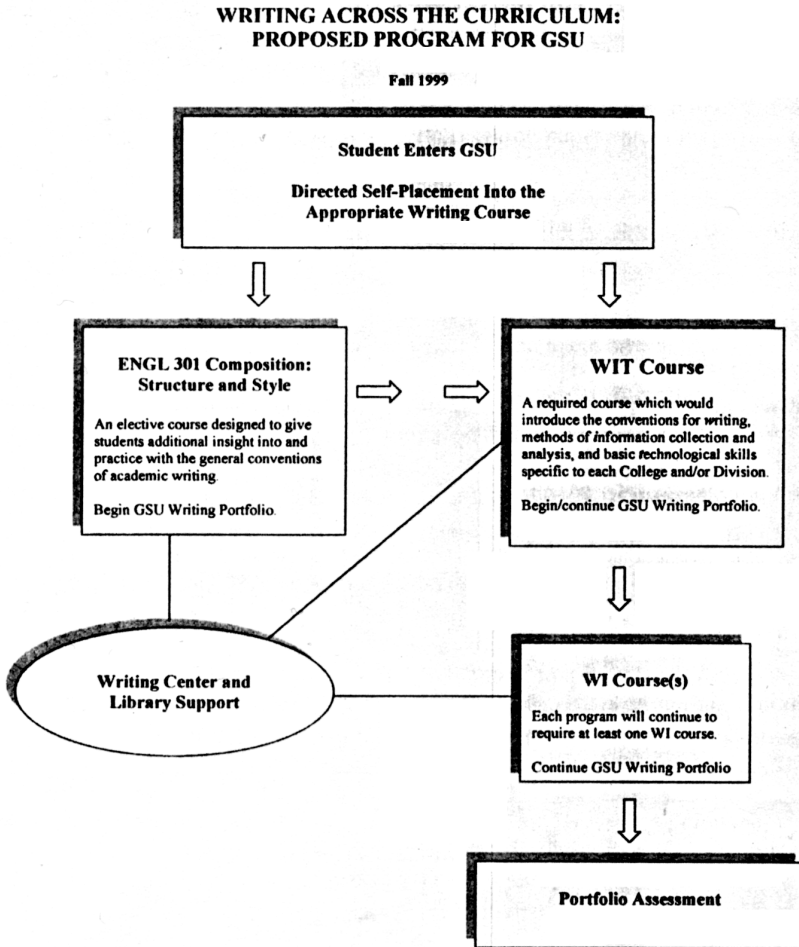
WRITING ACROSS THE CURRICULUM:
PROPOSED PROGRAM FOR GSU

Fall 1999

Student Enters GSU

Directed Self-Placement Into the Appropriate Writing Course

ENGL 301 Composition: Structure and Style

An elective course designed to give students additional insight into and practice with the general conventions of academic writing.

Begin GSU Writing Portfolio.

WIT Course

A required course which would introduce the conventions for writing, methods of information collection and analysis, and basic technological skills specific to each College and/or Division.

Begin/continue GSU Writing Portfolio.

Writing Center and Library Support

WI Course(s)

Each program will continue to require at least one WI course.

Continue GSU Writing Portfolio

Portfolio Assessment